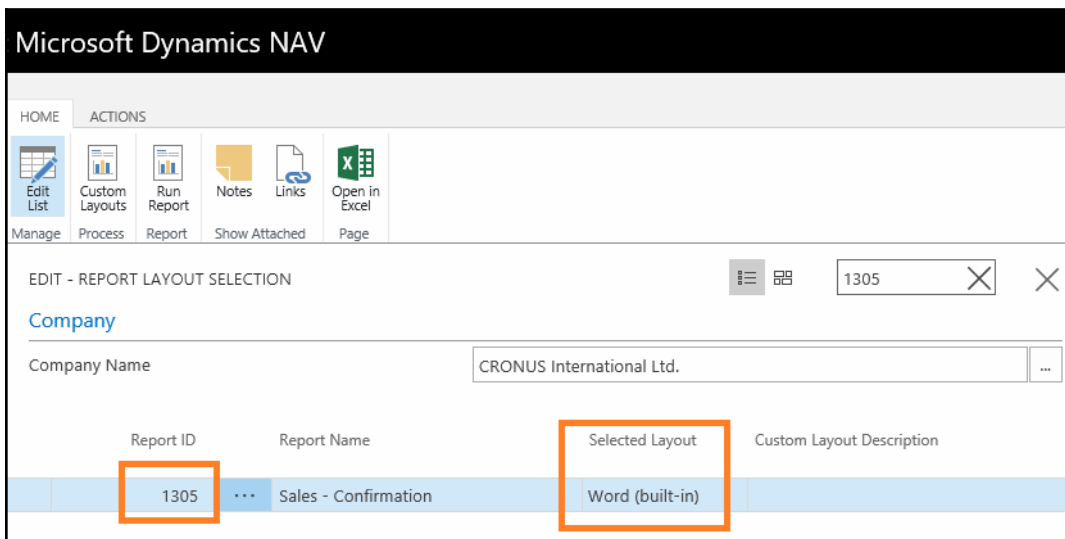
Microsoft Dynamics NAV

HOME ACTIONS

Edit List
Manage

Custom Layouts
Process

Run Report
Report

Notes Links
Show Attached

Open in Excel
Page

EDIT - REPORT LAYOUT SELECTION

1305

Company

Company Name CRONUS International Ltd. ...

| Report ID | | Report Name | Selected Layout | Custom Layout Description |
|---|---|---|---|---|
| 1305 | ··· | Sales - Confirmation | Word (built-in) | |